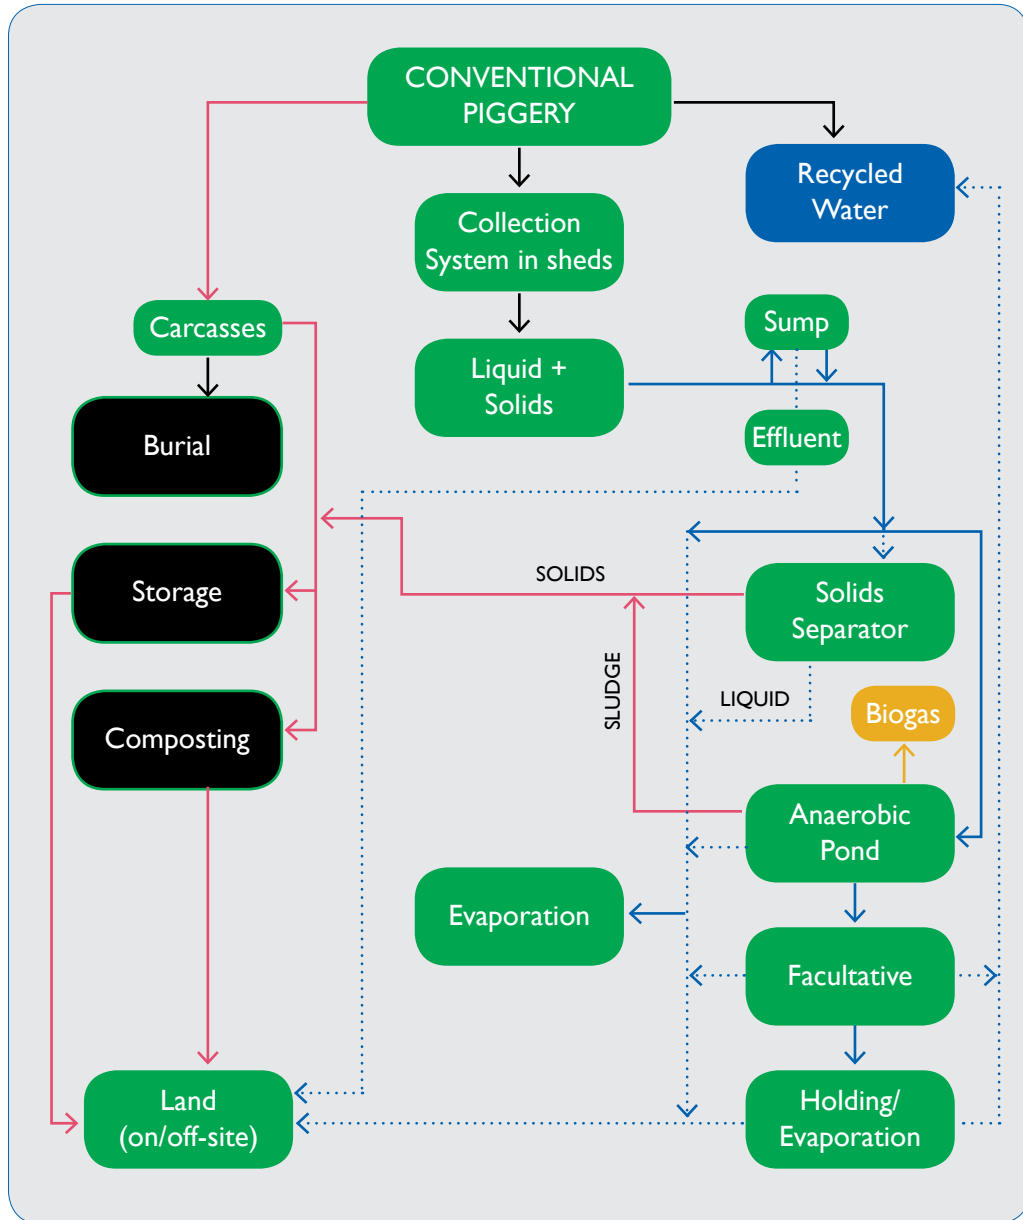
CONVENTIONAL PIGGERY

Recycled Water

Collection System in sheds

Carcasses

Sump

Liquid + Solids

Burial

Effluent

Storage

SOLIDS

Solids Separator

SLUDGE

LIQUID

Biogas

Composting

Anaerobic Pond

Evaporation

Facultative

Land (on/off-site)

Holding/ Evaporation